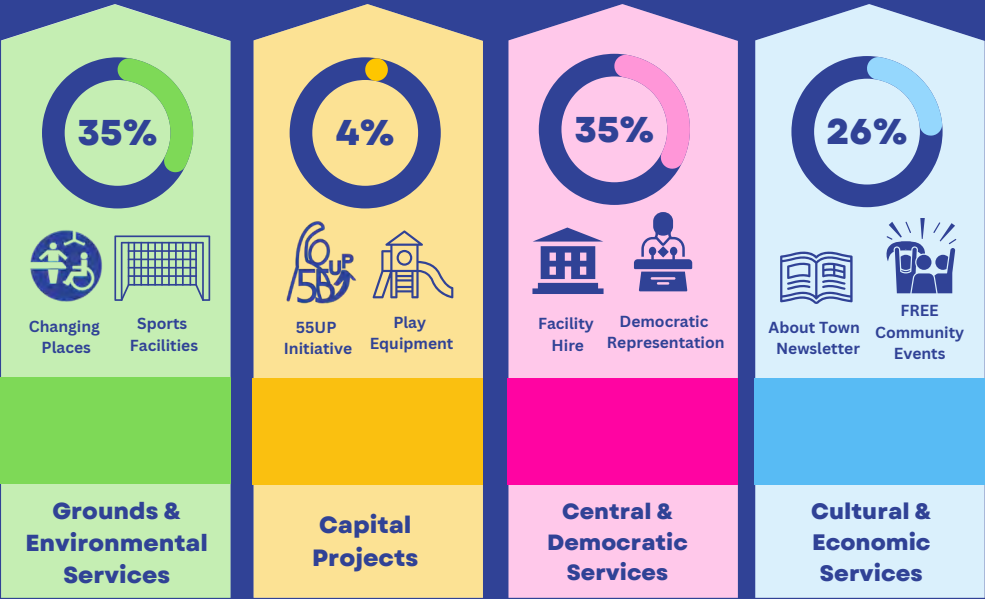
35%

Changing Places

Sports Facilities

Grounds & Environmental Services

4%

55UP

55UP Initiative

Play Equipment

Capital Projects

35%

Facility Hire

Democratic Representation

Central & Democratic Services

26%

About Town Newsletter

FREE Community Events

Cultural & Economic Services